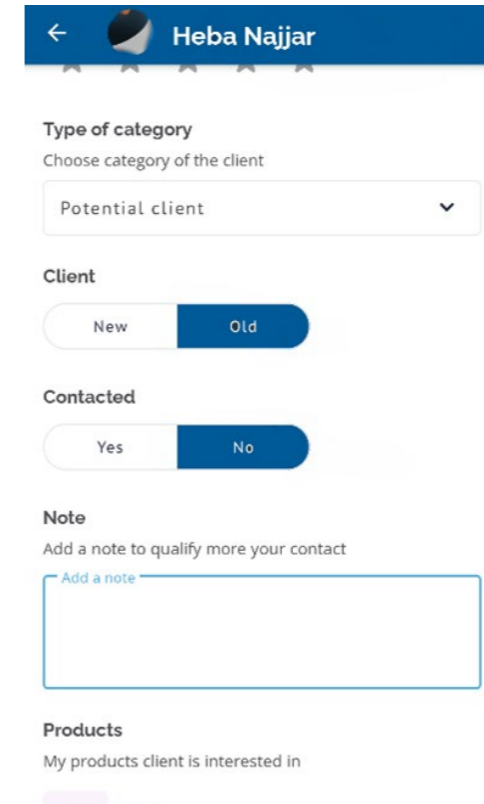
Heba Najjar

Type of category
Choose category of the client

Potential client

Client

New | Old

Contacted

Yes | No

Note
Add a note to qualify more your contact

Add a note

Products
My products client is interested in